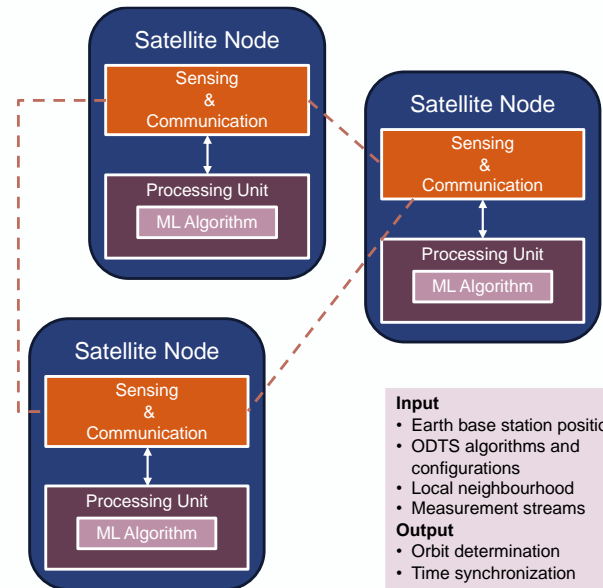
Satellite Node

Sensing & Communication

Processing Unit

ML Algorithm

Satellite Node

Sensing & Communication

Processing Unit

ML Algorithm

Satellite Node

Sensing & Communication

Processing Unit

ML Algorithm

**Input**
- Earth base station positio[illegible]
- ODTS algorithms and configurations
- Local neighbourhood
- Measurement streams

**Output**
- Orbit determination
- Time synchronization